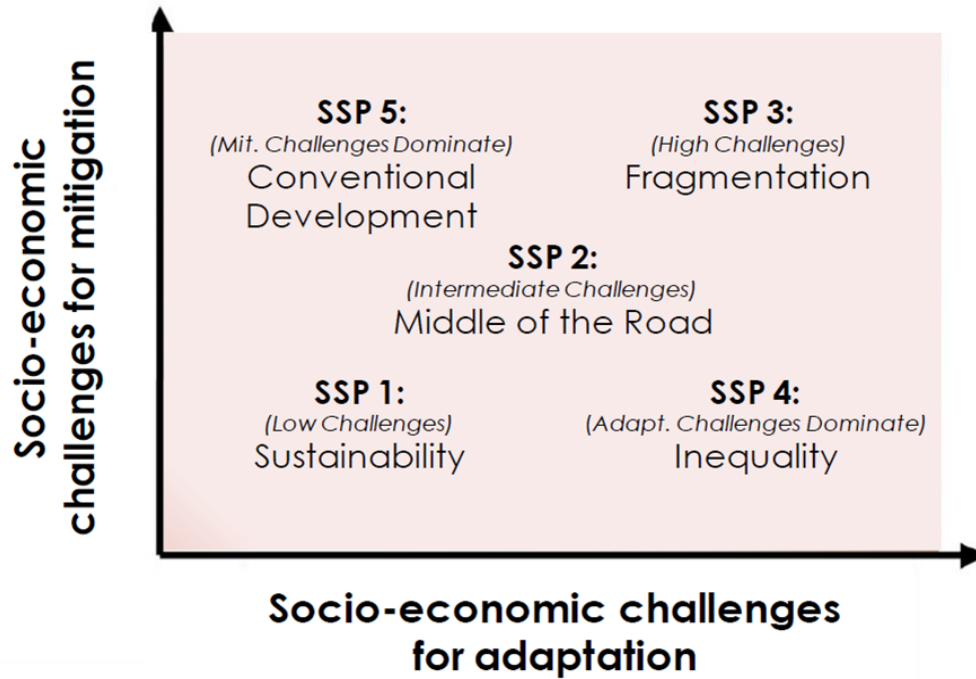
Socio-economic challenges for mitigation

SSP 5:
(Mit. Challenges Dominate)
Conventional Development

SSP 3:
(High Challenges)
Fragmentation

SSP 2:
(Intermediate Challenges)
Middle of the Road

SSP 1:
(Low Challenges)
Sustainability

SSP 4:
(Adapt. Challenges Dominate)
Inequality

Socio-economic challenges for adaptation